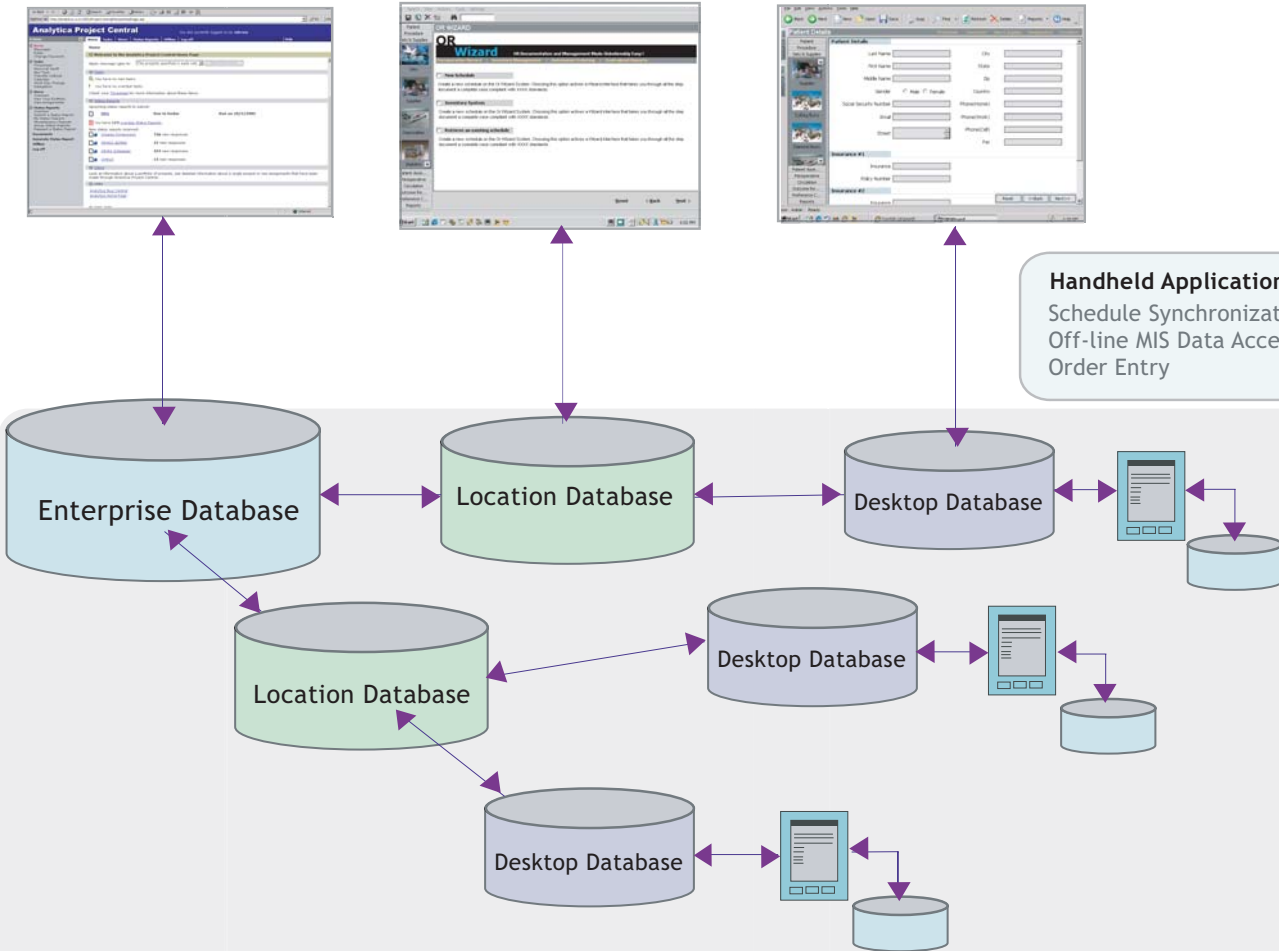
Analytica Project Central

OR Wizard

Patient Details

Handheld Application
Schedule Synchronizat
Off-line MIS Data Acce
Order Entry

Enterprise Database

Location Database

Desktop Database

Location Database

Desktop Database

Desktop Database